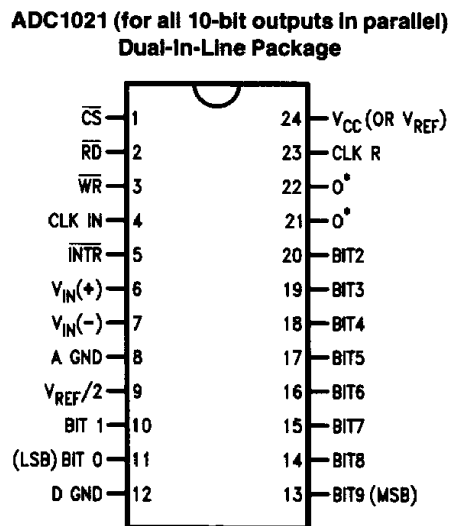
ADC1021 (for all 10-bit outputs in parallel)
Dual-In-Line Package

$\overline{CS}$ 1
$\overline{RD}$ 2
$\overline{WR}$ 3
CLK IN 4
$\overline{INTR}$ 5
$V_{IN}(+)$ 6
$V_{IN}(-)$ 7
A GND 8
$V_{REF}/2$ 9
BIT 1 10
(LSB) BIT 0 11
D GND 12

24 $V_{CC}$ (OR $V_{REF}$)
23 CLK R
22 $0^*$
21 $0^*$
20 BIT2
19 BIT3
18 BIT4
17 BIT5
16 BIT6
15 BIT7
14 BIT8
13 BIT9 (MSB)